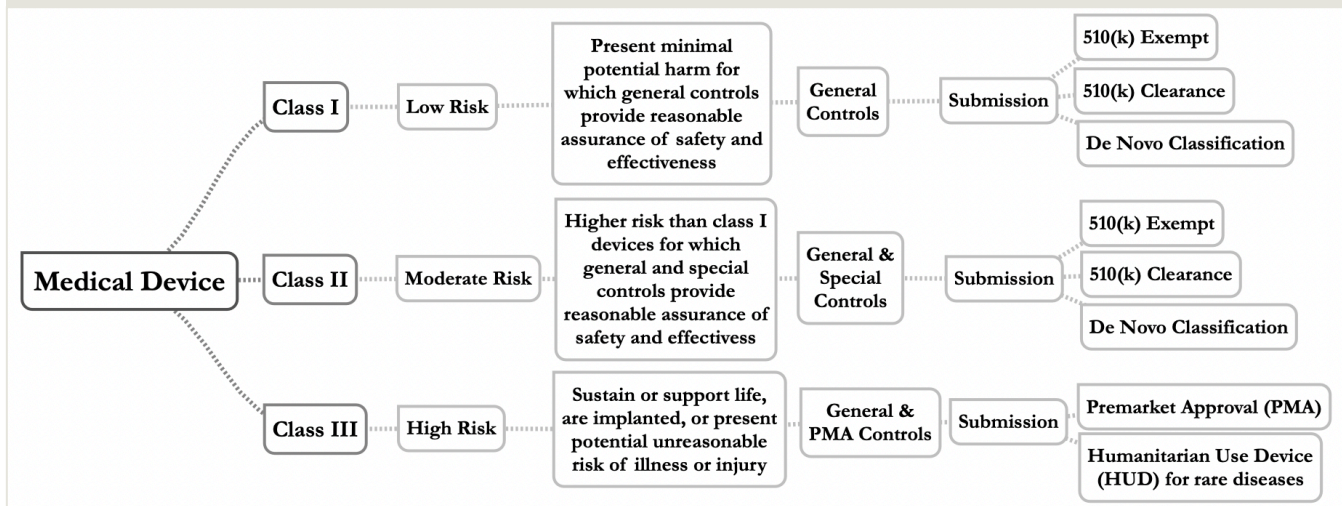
Medical Device

Class I

Low Risk

Present minimal potential harm for which general controls provide reasonable assurance of safety and effectiveness

General Controls

Submission

510(k) Exempt

510(k) Clearance

De Novo Classification

Class II

Moderate Risk

Higher risk than class I devices for which general and special controls provide reasonable assurance of safety and effectivess

General & Special Controls

Submission

510(k) Exempt

510(k) Clearance

De Novo Classification

Class III

High Risk

Sustain or support life, are implanted, or present potential unreasonable risk of illness or injury

General & PMA Controls

Submission

Premarket Approval (PMA)

Humanitarian Use Device (HUD) for rare diseases